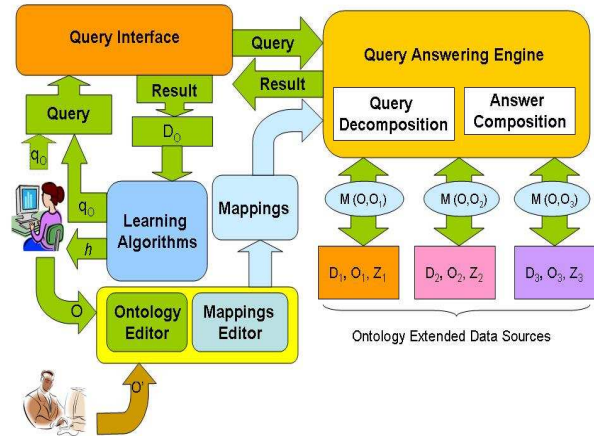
Query Interface

Query

Query Answering Engine

Result

Result

Query

$D_O$

Query Decomposition

Answer Composition

$q_O$

$q_O$

Mappings

M $(O,O_1)$

M $(O,O_2)$

M $(O,O_3)$

Learning Algorithms

$h$

$D_1$, $O_1$, $Z_1$

$D_2$, $O_2$, $Z_2$

$D_3$, $O_3$, $Z_3$

O

Ontology Editor

Mappings Editor

Ontology Extended Data Sources

O'